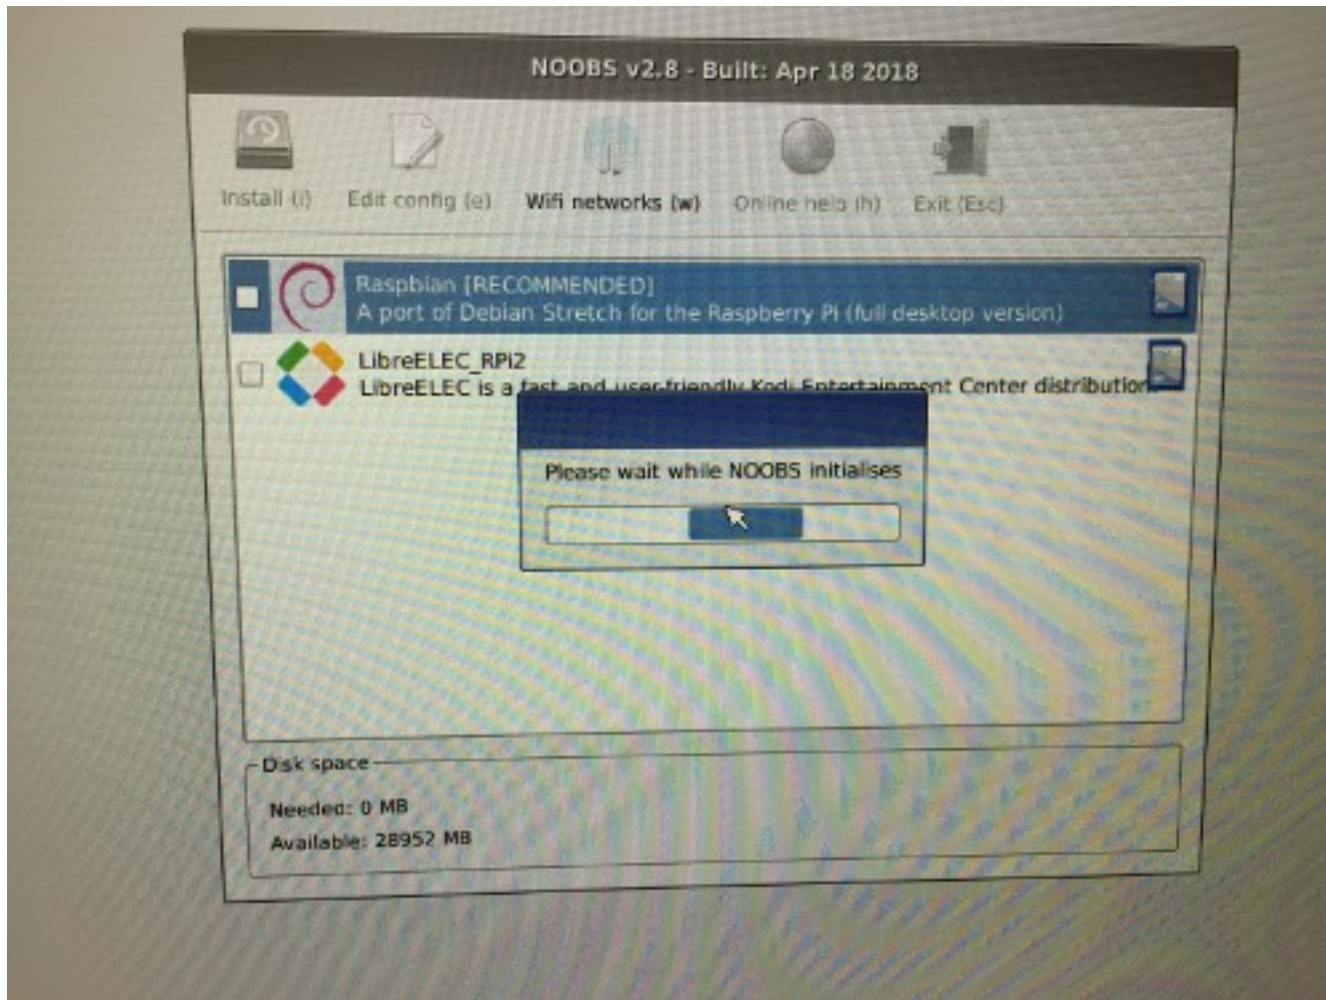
NOOBS v2.8 - Built: Apr 18 2018

Install (i)
Edit config (e)
Wifi networks (w)
Online help (h)
Exit (Esc)

Raspbian [RECOMMENDED]
A port of Debian Stretch for the Raspberry Pi (full desktop version)

LibreELEC_RPi2
LibreELEC is a fast and user-friendly Kodi Entertainment Center distribution

Please wait while NOOBS initialises

Disk space
Needed: 0 MB
Available: 28952 MB